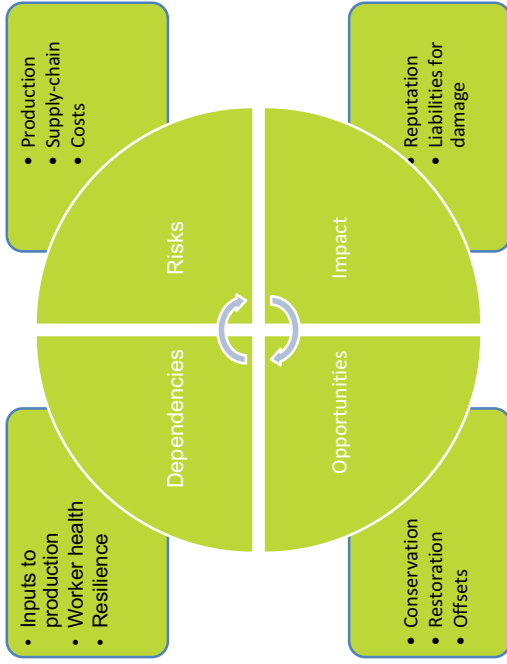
• Production
• Supply-chain
• Costs

• Reputation
• Liabilities for damage

Risks

Impact

Dependencies

Opportunities

• Inputs to production
• Worker health
• Resilience

• Conservation
• Restoration
• Offsets